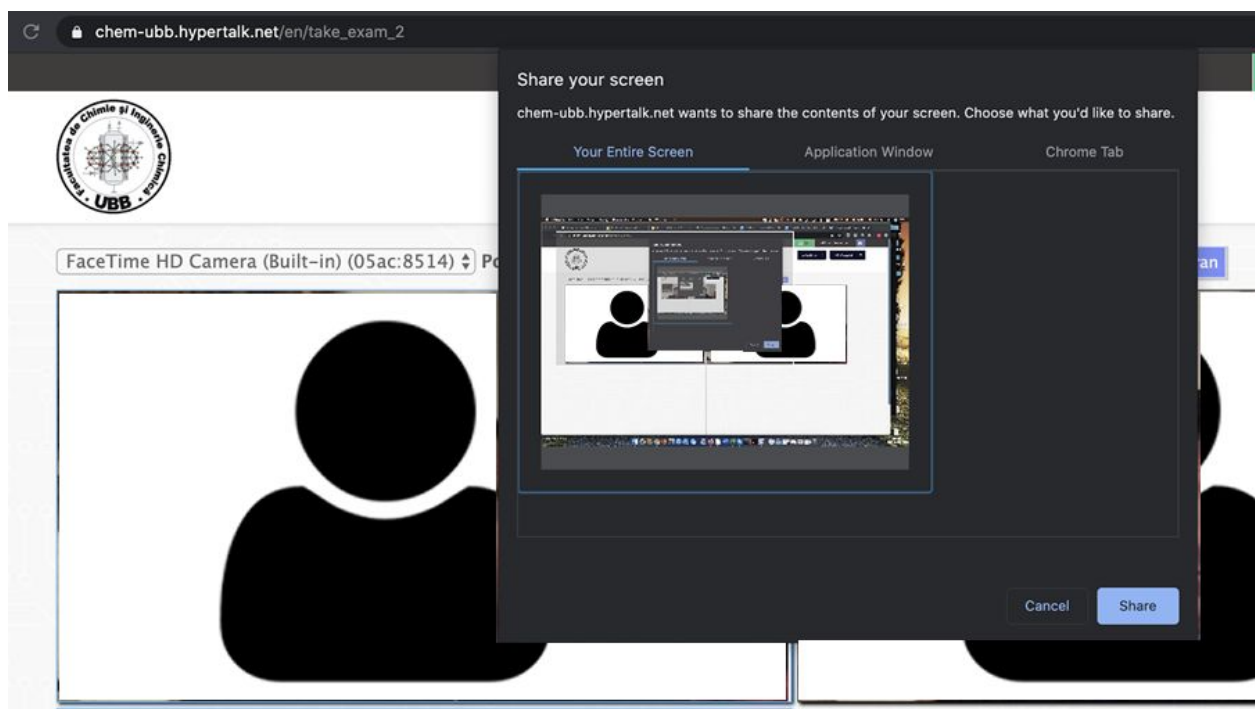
chem-ubb.hypertalk.net/en/take_exam_2

Facultatea de Chimie şi Inginerie Chimică UBB

FaceTime HD Camera (Built-in) (05ac:8514) Po

an

Share your screen

chem-ubb.hypertalk.net wants to share the contents of your screen. Choose what you'd like to share.

Your Entire Screen

Application Window

Chrome Tab

Cancel

Share